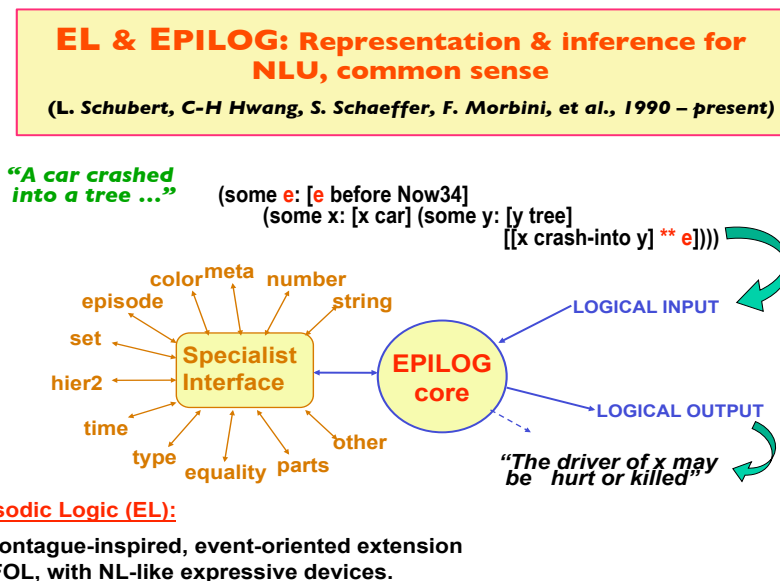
EL & EPILOG: Representation & inference for NLU, common sense

(L. Schubert, C-H Hwang, S. Schaeffer, F. Morbini, et al., 1990 – present)

"A car crashed into a tree ..."

(some e: [e before Now34]
(some x: [x car] (some y: [y tree]
[[x crash-into y] ** e])))

color meta number
episode string
set
hier2
time
type equality parts other

Specialist Interface

EPILOG core

LOGICAL INPUT

LOGICAL OUTPUT

"The driver of x may be hurt or killed"

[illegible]sodic Logic (EL):

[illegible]ontague-inspired, event-oriented extension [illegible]FOL, with NL-like expressive devices.